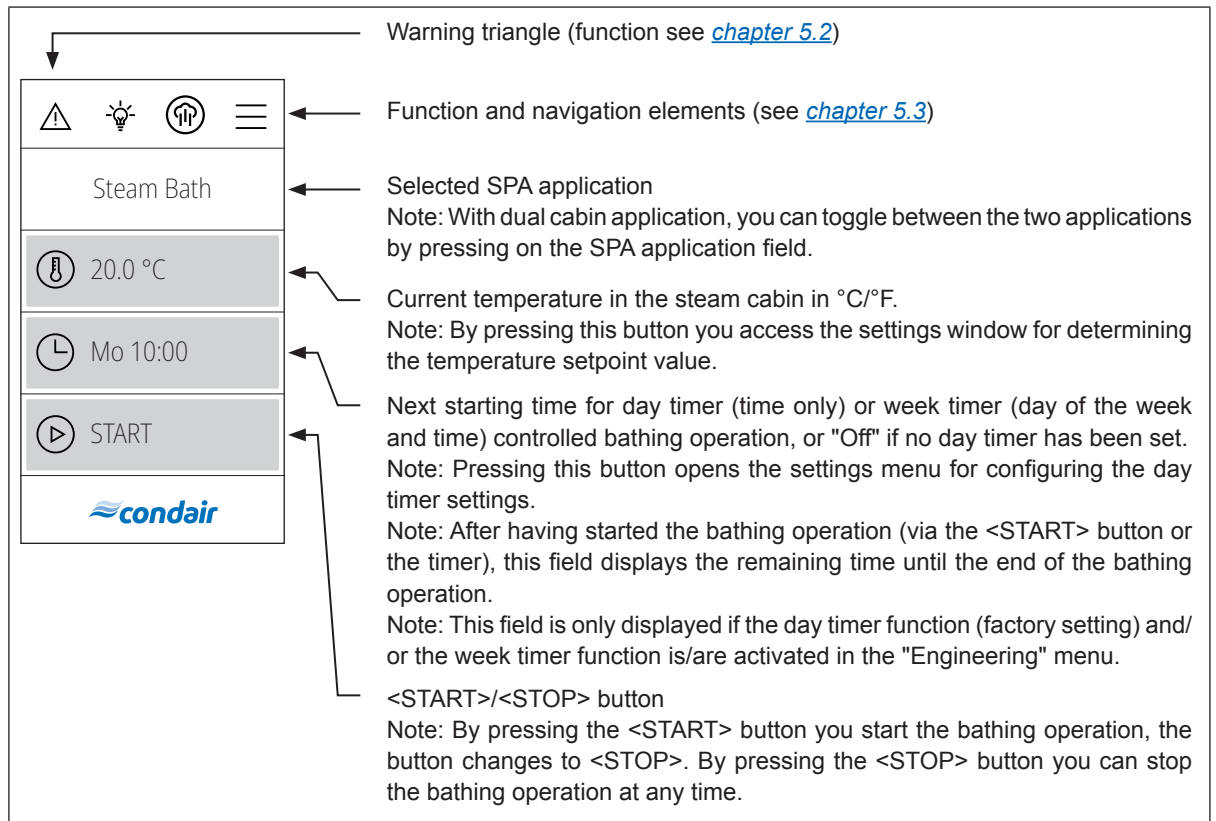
Steam Bath

20.0 °C

Mo 10:00

START

condair

Warning triangle (function see chapter 5.2)

Function and navigation elements (see chapter 5.3)

Selected SPA application
Note: With dual cabin application, you can toggle between the two applications by pressing on the SPA application field.

Current temperature in the steam cabin in °C/°F.
Note: By pressing this button you access the settings window for determining the temperature setpoint value.

Next starting time for day timer (time only) or week timer (day of the week and time) controlled bathing operation, or "Off" if no day timer has been set.
Note: Pressing this button opens the settings menu for configuring the day timer settings.
Note: After having started the bathing operation (via the <START> button or the timer), this field displays the remaining time until the end of the bathing operation.
Note: This field is only displayed if the day timer function (factory setting) and/or the week timer function is/are activated in the "Engineering" menu.

<START>/<STOP> button
Note: By pressing the <START> button you start the bathing operation, the button changes to <STOP>. By pressing the <STOP> button you can stop the bathing operation at any time.